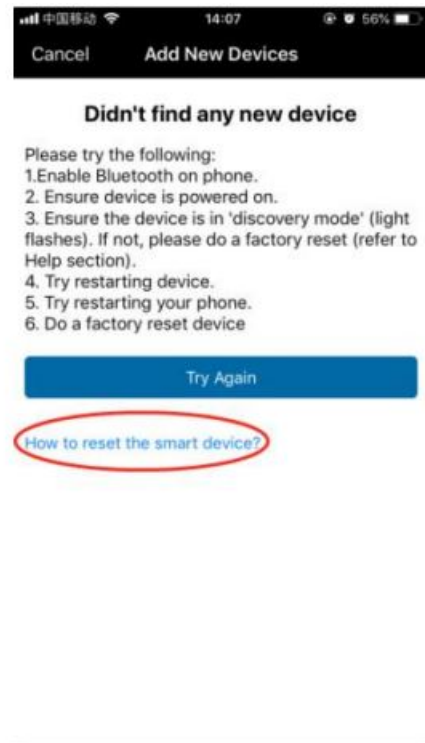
中国移动 14:07 56%

Cancel Add New Devices

Didn't find any new device

Please try the following:
1.Enable Bluetooth on phone.
2. Ensure device is powered on.
3. Ensure the device is in 'discovery mode' (light flashes). If not, please do a factory reset (refer to Help section).
4. Try restarting device.
5. Try restarting your phone.
6. Do a factory reset device

Try Again

How to reset the smart device?